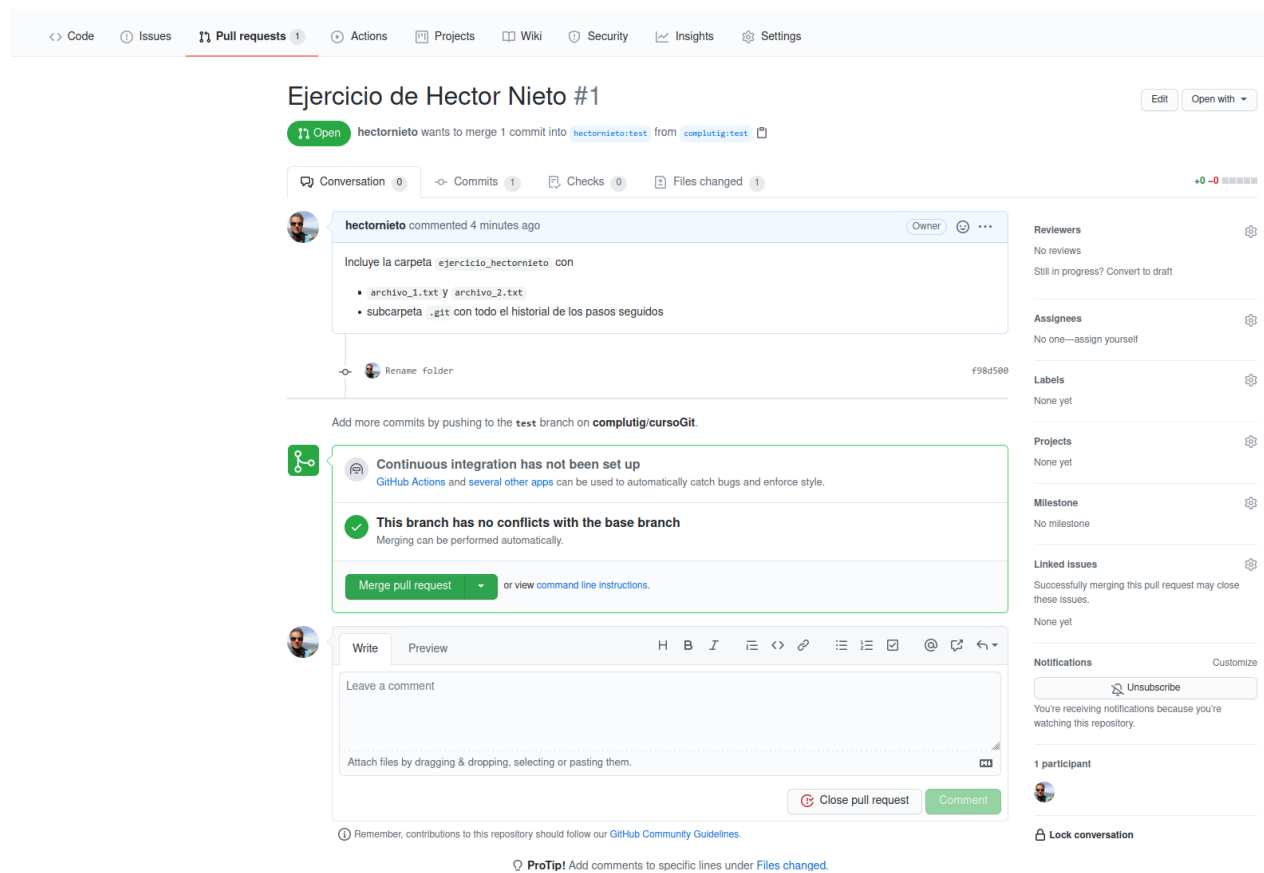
Code Issues Pull requests 1 Actions Projects Wiki Security Insights Settings

Ejercicio de Hector Nieto #1

Edit Open with

Open hectornieto wants to merge 1 commit into hectornieto:test from complutig:test

Conversation 0 Commits 1 Checks 0 Files changed 1

+0 −0

hectornieto commented 4 minutes ago Owner

Incluye la carpeta ejercicio_hectornieto con

- archivo_1.txt y archivo_2.txt
- subcarpeta .git con todo el historial de los pasos seguidos

Rename folder f98d500

Add more commits by pushing to the test branch on complutig/cursoGit.

Continuous integration has not been set up
GitHub Actions and several other apps can be used to automatically catch bugs and enforce style.

This branch has no conflicts with the base branch
Merging can be performed automatically.

Merge pull request or view command line instructions.

Write Preview

H B I

Leave a comment

Attach files by dragging & dropping, selecting or pasting them.

Close pull request Comment

Remember, contributions to this repository should follow our GitHub Community Guidelines.

ProTip! Add comments to specific lines under Files changed.

Reviewers
No reviews
Still in progress? Convert to draft

Assignees
No one—assign yourself

Labels
None yet

Projects
None yet

Milestone
No milestone

Linked issues
Successfully merging this pull request may close these issues.
None yet

Notifications Customize
Unsubscribe
You're receiving notifications because you're watching this repository.

1 participant

Lock conversation